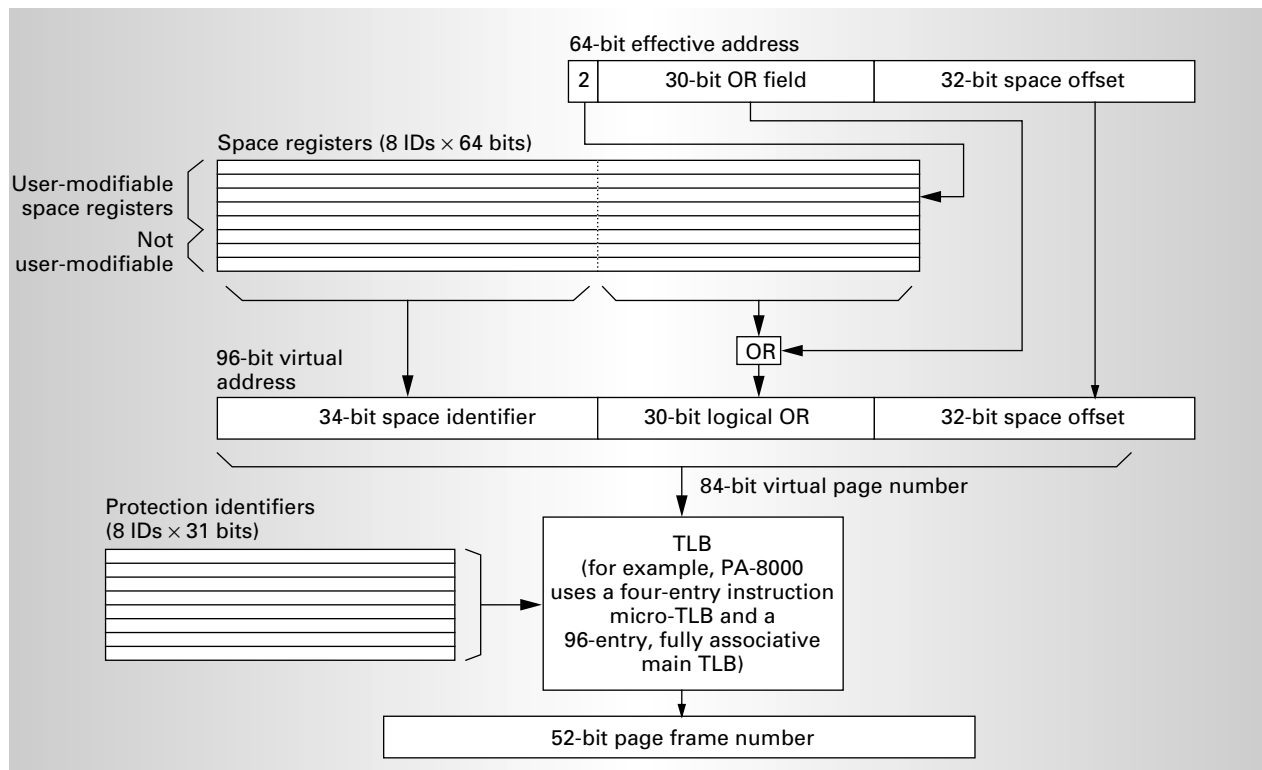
64-bit effective address

| 2 | 30-bit OR field | 32-bit space offset |
|---|---|---|

Space registers (8 IDs $\times$ 64 bits)

User-modifiable space registers

Not user-modifiable

96-bit virtual address

OR

| 34-bit space identifier | 30-bit logical OR | 32-bit space offset |
|---|---|---|

84-bit virtual page number

Protection identifiers (8 IDs $\times$ 31 bits)

TLB (for example, PA-8000 uses a four-entry instruction micro-TLB and a 96-entry, fully associative main TLB)

52-bit page frame number